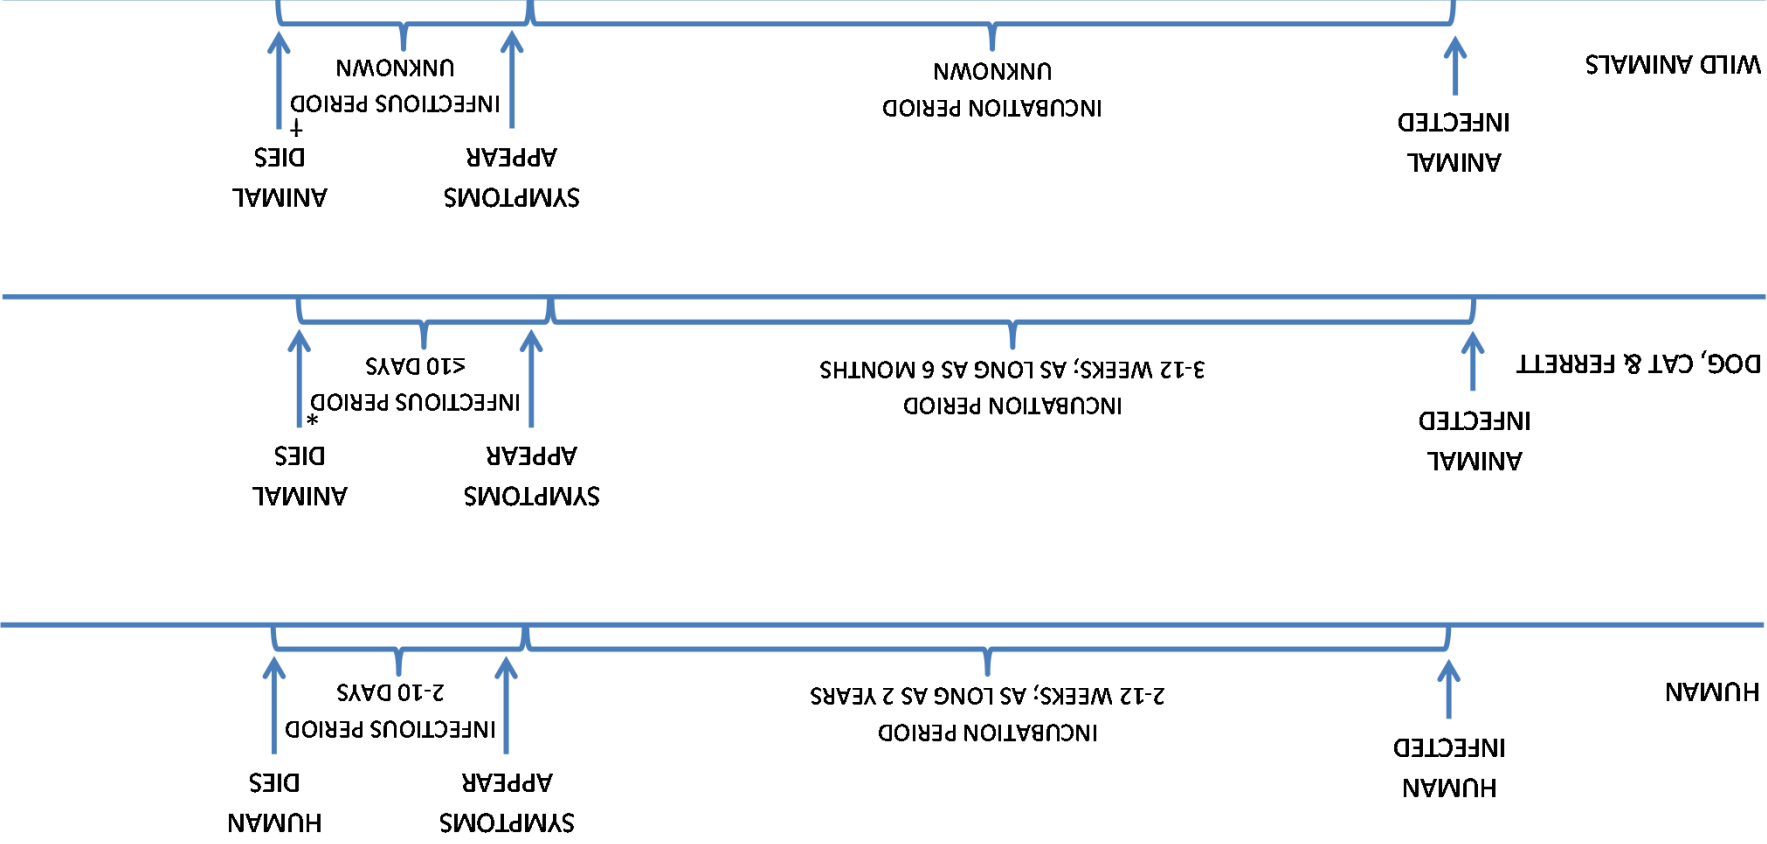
WILD ANIMALS

INFECTED ANIMAL

INCUBATION PERIOD
UNKNOWN

SYMPTOMS APPEAR

INFECTIOUS PERIOD
UNKNOWN

ANIMAL DIES
+

DOG, CAT & FERRETT

INFECTED ANIMAL

INCUBATION PERIOD
3-12 WEEKS; AS LONG AS 6 MONTHS

SYMPTOMS APPEAR

INFECTIOUS PERIOD
≤10 DAYS

ANIMAL DIES
*

HUMAN

INFECTED HUMAN

INCUBATION PERIOD
2-12 WEEKS; AS LONG AS 2 YEARS

SYMPTOMS APPEAR

INFECTIOUS PERIOD
2-10 DAYS

HUMAN DIES